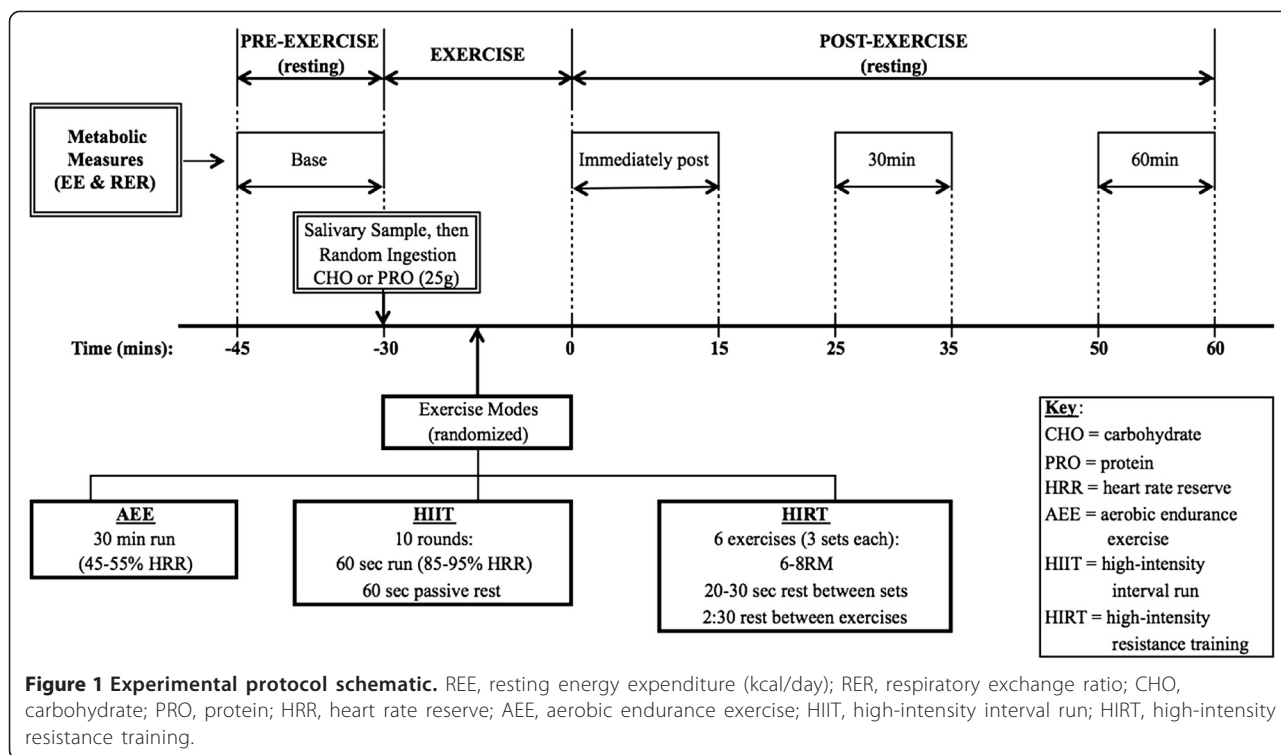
PRE-EXERCISE (resting)

EXERCISE

POST-EXERCISE (resting)

Metabolic Measures (EE & RER)

Base

Immediately post

30min

60min

Salivary Sample, then Random Ingestion CHO or PRO (25g)

Time (mins): -45 -30 0 15 25 35 50 60

Exercise Modes (randomized)

Key:
CHO = carbohydrate
PRO = protein
HRR = heart rate reserve
AEE = aerobic endurance exercise
HIIT = high-intensity interval run
HIRT = high-intensity resistance training

AEE
30 min run
(45-55% HRR)

HIIT
10 rounds:
60 sec run (85-95% HRR)
60 sec passive rest

HIRT
6 exercises (3 sets each):
6-8RM
20-30 sec rest between sets
2:30 rest between exercises

**Figure 1 Experimental protocol schematic.** REE, resting energy expenditure (kcal/day); RER, respiratory exchange ratio; CHO, carbohydrate; PRO, protein; HRR, heart rate reserve; AEE, aerobic endurance exercise; HIIT, high-intensity interval run; HIRT, high-intensity resistance training.